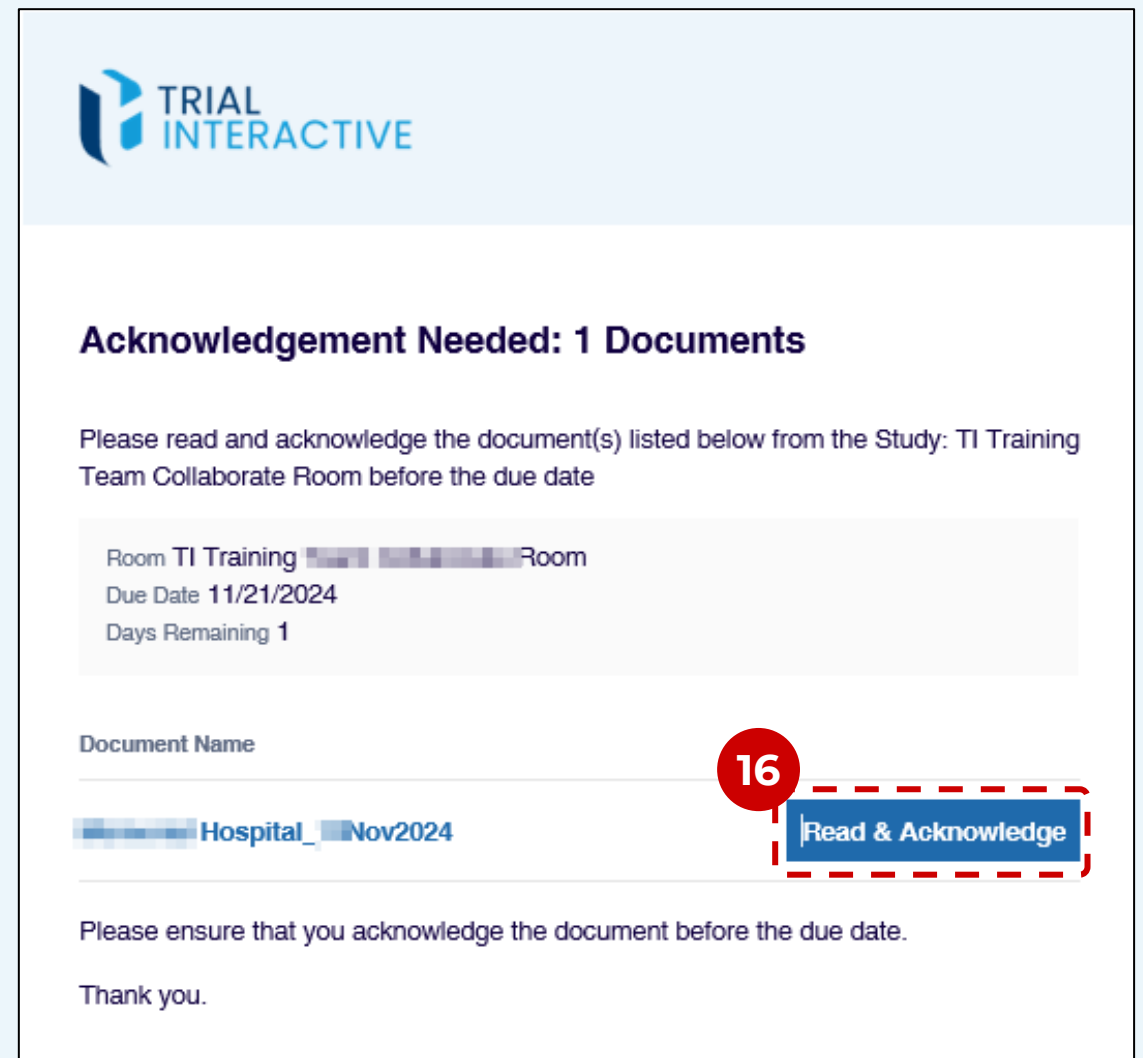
TRIAL INTERACTIVE

Acknowledgement Needed: 1 Documents

Please read and acknowledge the document(s) listed below from the Study: TI Training Team Collaborate Room before the due date

Room TI Training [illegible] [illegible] Room
Due Date 11/21/2024
Days Remaining 1

Document Name

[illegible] Hospital_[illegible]Nov2024

16

Read & Acknowledge

Please ensure that you acknowledge the document before the due date.

Thank you.